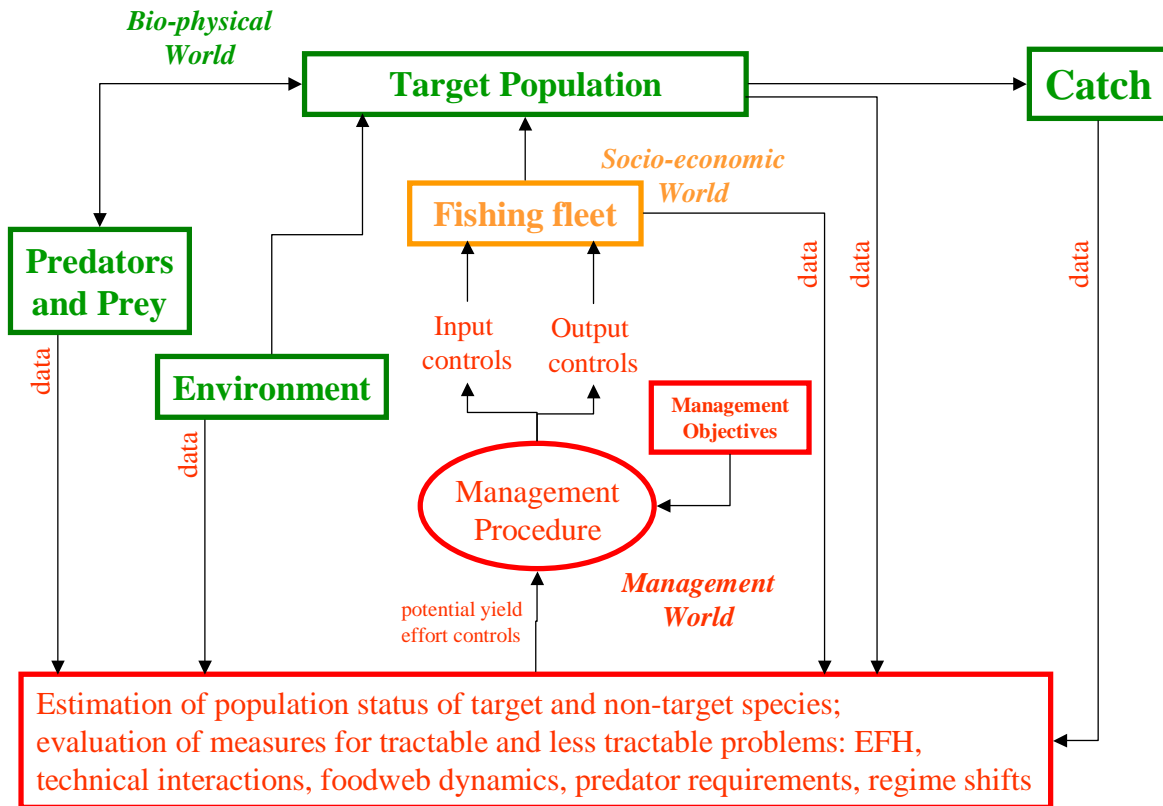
Bio-physical World

Target Population

Catch

Socio-economic World

Fishing fleet

Predators and Prey

data

data

data

Input controls

Output controls

Environment

data

data

Management Objectives

Management Procedure

Management World

potential yield
effort controls

Estimation of population status of target and non-target species; evaluation of measures for tractable and less tractable problems: EFH, technical interactions, foodweb dynamics, predator requirements, regime shifts